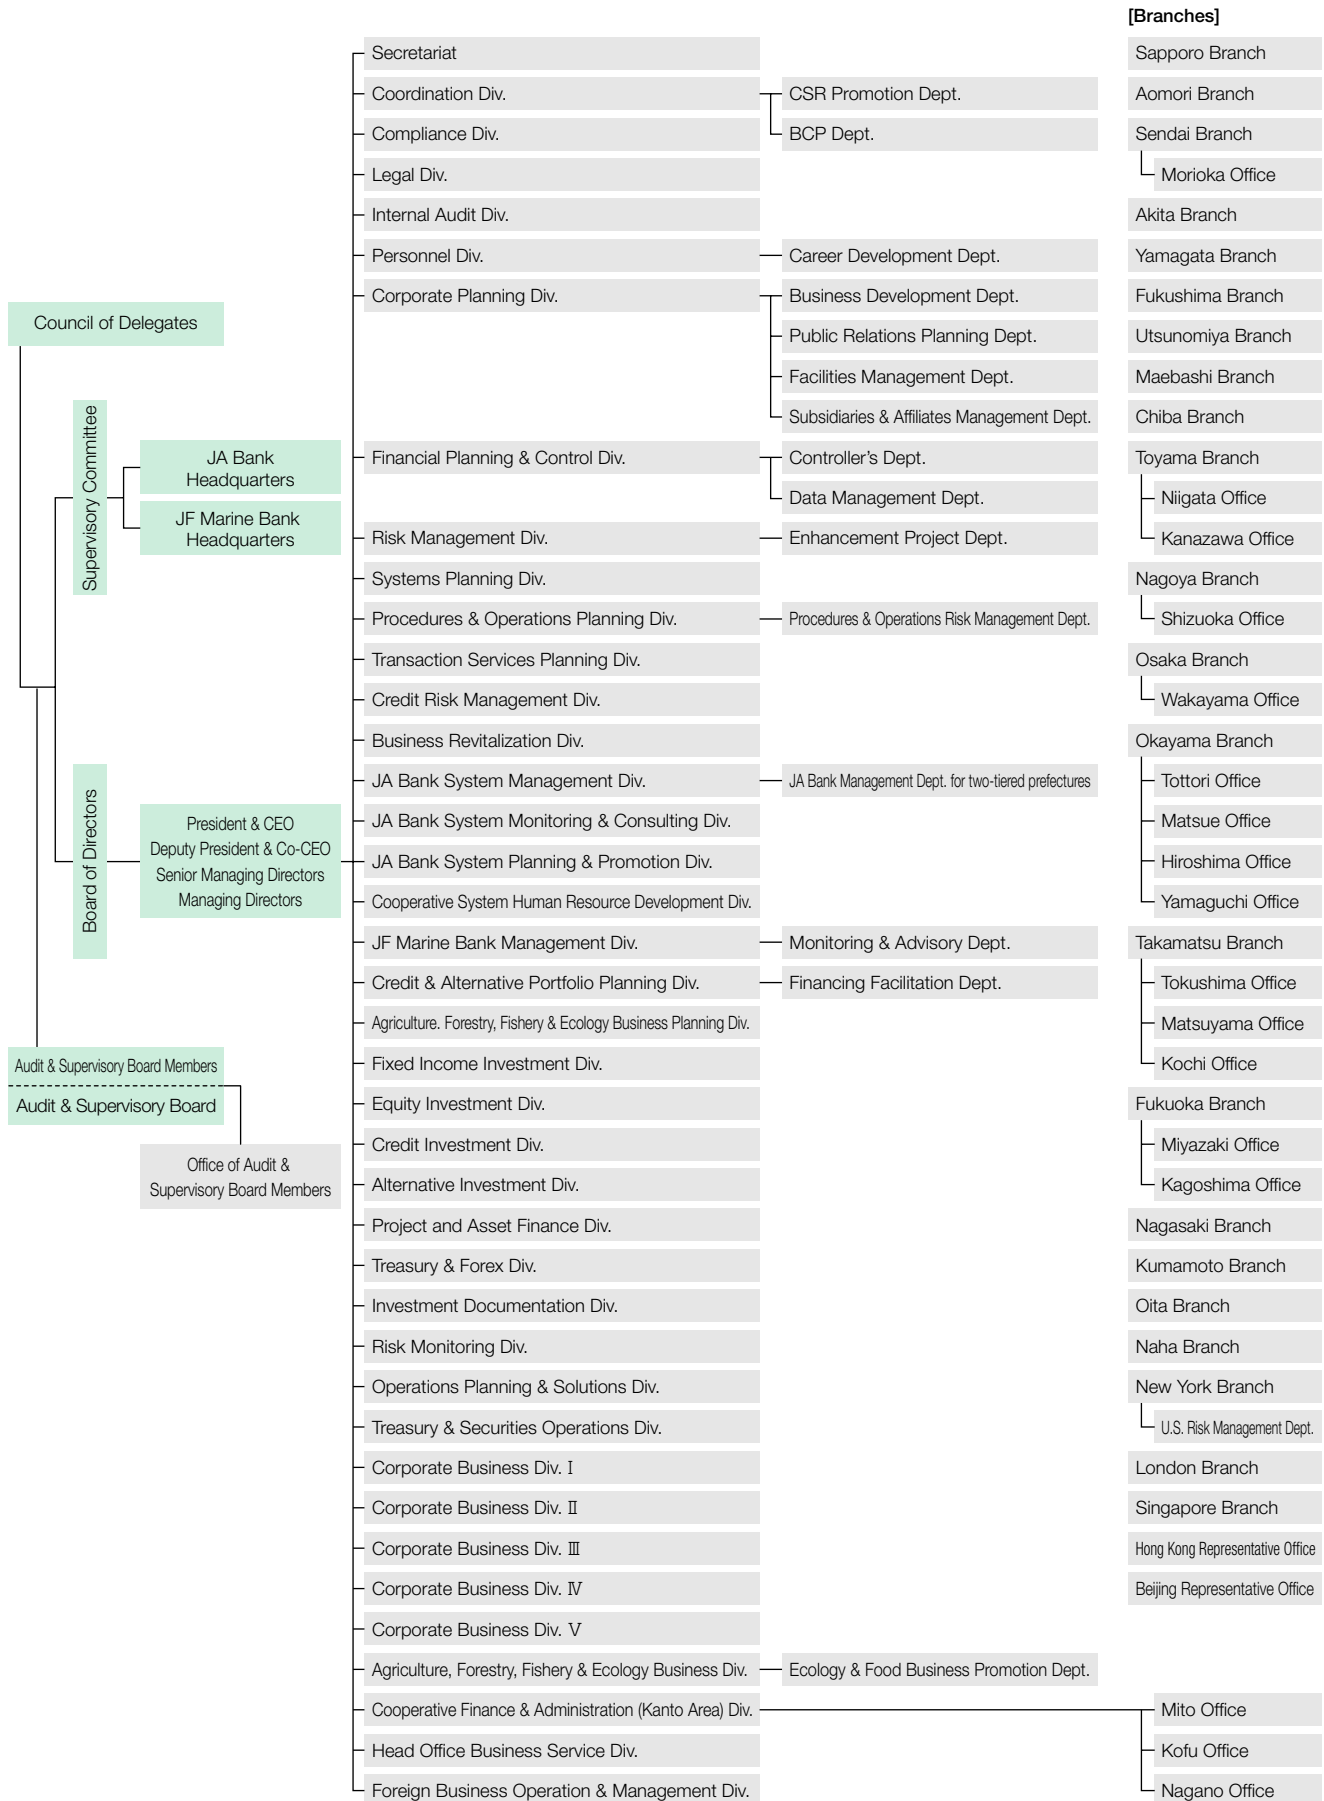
Council of Delegates

Supervisory Committee

JA Bank Headquarters

JF Marine Bank Headquarters

Board of Directors

President & CEO
Deputy President & Co-CEO
Senior Managing Directors
Managing Directors

Audit & Supervisory Board Members

Audit & Supervisory Board

Office of Audit & Supervisory Board Members

Secretariat
Coordination Div.
CSR Promotion Dept.
BCP Dept.
Compliance Div.
Legal Div.
Internal Audit Div.
Personnel Div.
Career Development Dept.
Corporate Planning Div.
Business Development Dept.
Public Relations Planning Dept.
Facilities Management Dept.
Subsidiaries & Affiliates Management Dept.
Financial Planning & Control Div.
Controller's Dept.
Data Management Dept.
Risk Management Div.
Enhancement Project Dept.
Systems Planning Div.
Procedures & Operations Planning Div.
Procedures & Operations Risk Management Dept.
Transaction Services Planning Div.
Credit Risk Management Div.
Business Revitalization Div.
JA Bank System Management Div.
JA Bank Management Dept. for two-tiered prefectures
JA Bank System Monitoring & Consulting Div.
JA Bank System Planning & Promotion Div.
Cooperative System Human Resource Development Div.
JF Marine Bank Management Div.
Monitoring & Advisory Dept.
Credit & Alternative Portfolio Planning Div.
Financing Facilitation Dept.
Agriculture. Forestry, Fishery & Ecology Business Planning Div.
Fixed Income Investment Div.
Equity Investment Div.
Credit Investment Div.
Alternative Investment Div.
Project and Asset Finance Div.
Treasury & Forex Div.
Investment Documentation Div.
Risk Monitoring Div.
Operations Planning & Solutions Div.
Treasury & Securities Operations Div.
Corporate Business Div. I
Corporate Business Div. II
Corporate Business Div. III
Corporate Business Div. IV
Corporate Business Div. V
Agriculture, Forestry, Fishery & Ecology Business Div.
Ecology & Food Business Promotion Dept.
Cooperative Finance & Administration (Kanto Area) Div.
Mito Office
Kofu Office
Nagano Office
Head Office Business Service Div.
Foreign Business Operation & Management Div.

[Branches]
Sapporo Branch
Aomori Branch
Sendai Branch
Morioka Office
Akita Branch
Yamagata Branch
Fukushima Branch
Utsunomiya Branch
Maebashi Branch
Chiba Branch
Toyama Branch
Niigata Office
Kanazawa Office
Nagoya Branch
Shizuoka Office
Osaka Branch
Wakayama Office
Okayama Branch
Tottori Office
Matsue Office
Hiroshima Office
Yamaguchi Office
Takamatsu Branch
Tokushima Office
Matsuyama Office
Kochi Office
Fukuoka Branch
Miyazaki Office
Kagoshima Office
Nagasaki Branch
Kumamoto Branch
Oita Branch
Naha Branch
New York Branch
U.S. Risk Management Dept.
London Branch
Singapore Branch
Hong Kong Representative Office
Beijing Representative Office